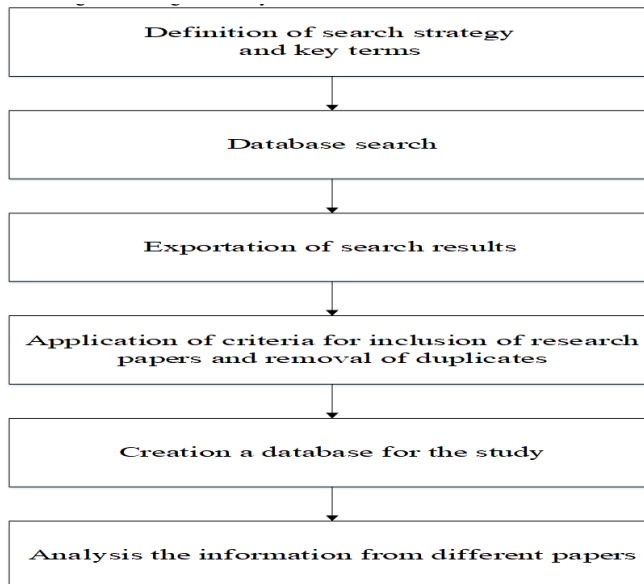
Definition of search strategy and key terms

Database search

Exportation of search results

Application of criteria for inclusion of research papers and removal of duplicates

Creation a database for the study

Analysis the information from different papers